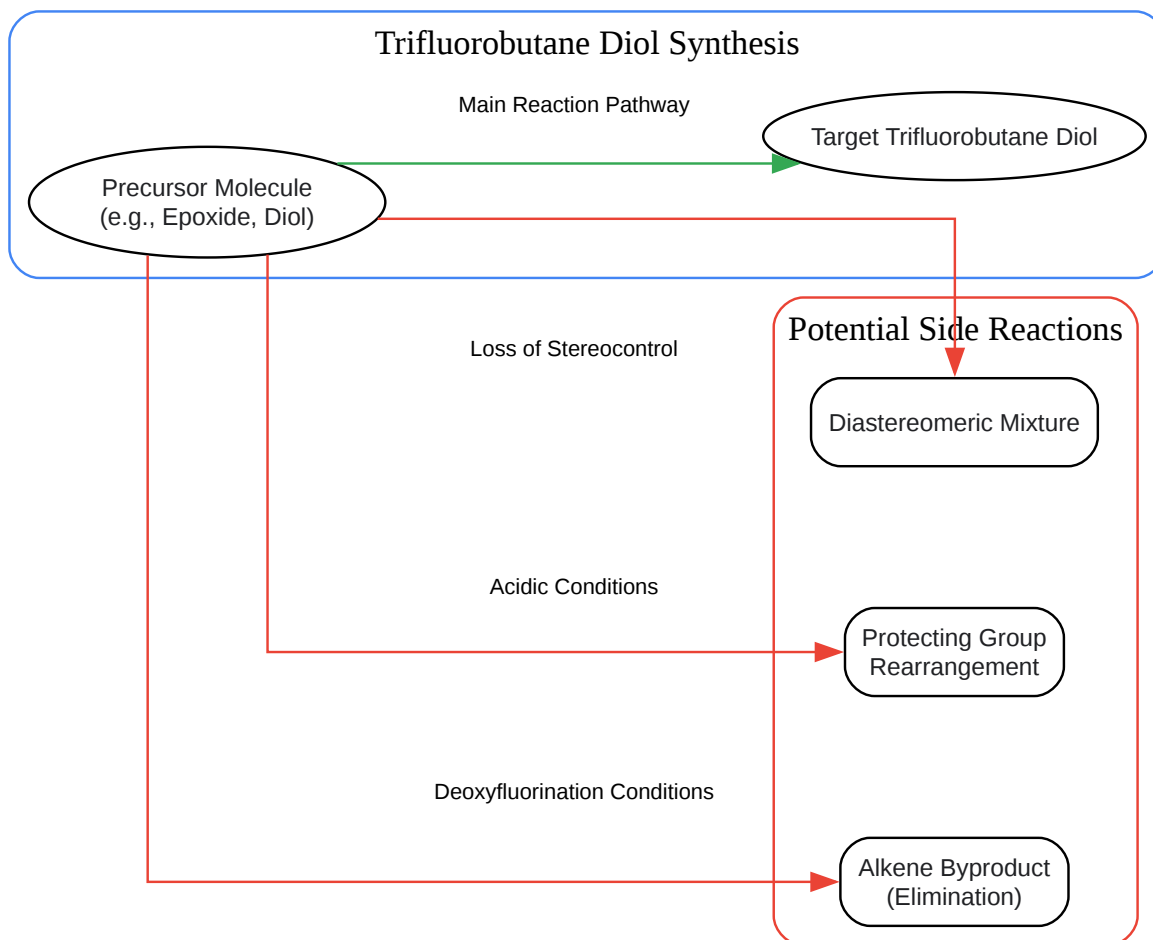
Trifluorobutane Diol Synthesis

Main Reaction Pathway

Target Trifluorobutane Diol

Precursor Molecule (e.g., Epoxide, Diol)

Potential Side Reactions

Loss of Stereocontrol

Diastereomeric Mixture

Acidic Conditions

Protecting Group Rearrangement

Deoxyfluorination Conditions

Alkene Byproduct (Elimination)